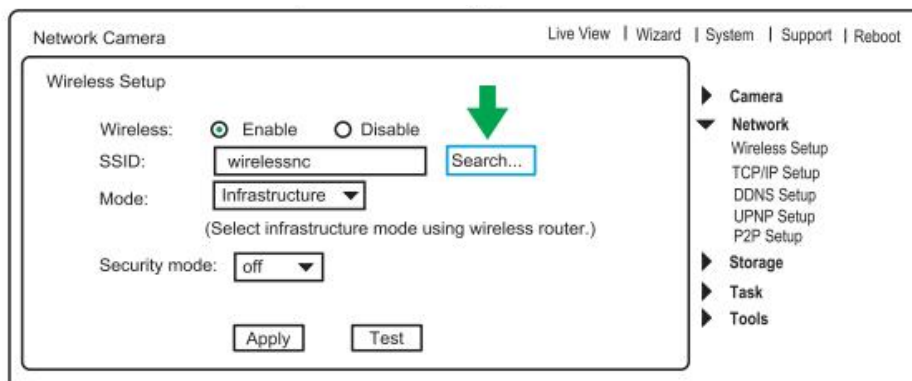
Network Camera

Live View | Wizard | System | Support | Reboot

Wireless Setup

Wireless: Enable Disable

SSID: wirelessnc Search...

Mode: Infrastructure

(Select infrastructure mode using wireless router.)

Security mode: off

Apply Test

Camera
Network
Wireless Setup
TCP/IP Setup
DDNS Setup
UPNP Setup
P2P Setup
Storage
Task
Tools